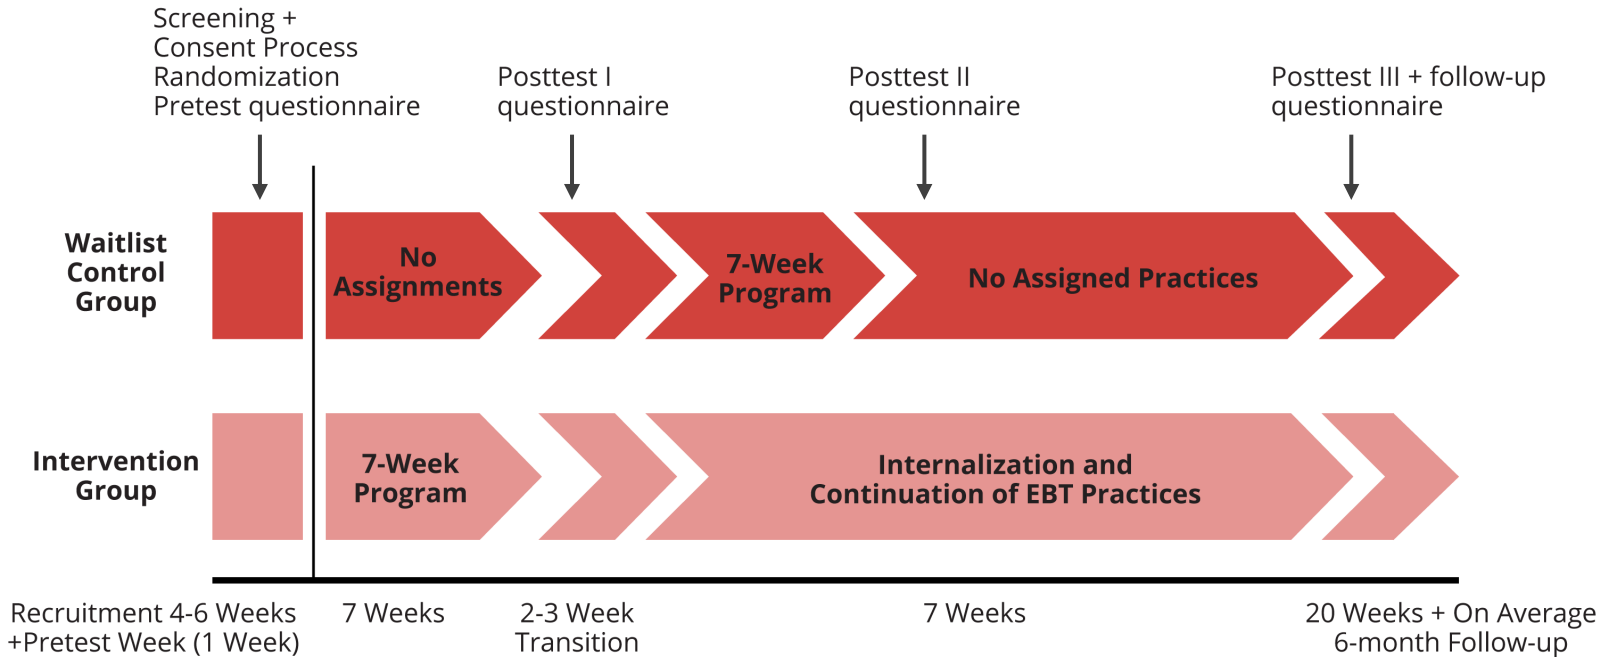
Screening +
Consent Process
Randomization
Pretest questionnaire

Posttest I
questionnaire

Posttest II
questionnaire

Posttest III + follow-up
questionnaire

Waitlist
Control
Group

No
Assignments

7-Week
Program

No Assigned Practices

Intervention
Group

7-Week
Program

Internalization and
Continuation of EBT Practices

Recruitment 4-6 Weeks
+Pretest Week (1 Week)

7 Weeks

2-3 Week
Transition

7 Weeks

20 Weeks + On Average
6-month Follow-up